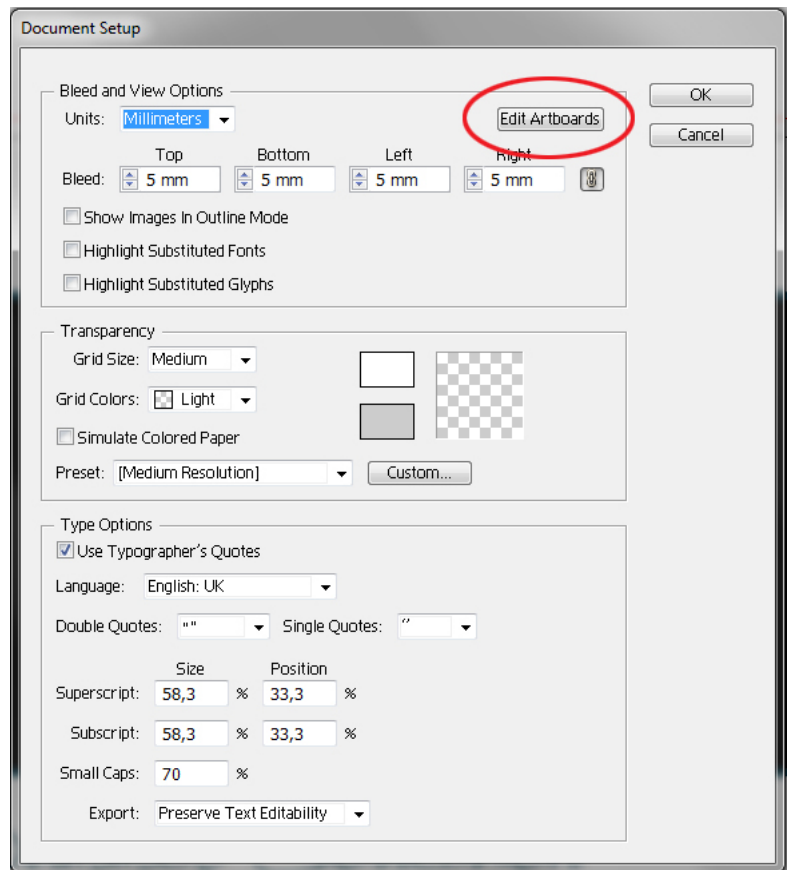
Document Setup

Bleed and View Options

Units: Millimeters

Edit Artboards

OK

Cancel

Top Bottom Left Right

Bleed: 5 mm 5 mm 5 mm 5 mm

Show Images In Outline Mode

Highlight Substituted Fonts

Highlight Substituted Glyphs

Transparency

Grid Size: Medium

Grid Colors: Light

Simulate Colored Paper

Preset: [Medium Resolution]

Custom...

Type Options

Use Typographer's Quotes

Language: English: UK

Double Quotes: "" Single Quotes: ''

Size Position

Superscript: 58,3 % 33,3 %

Subscript: 58,3 % 33,3 %

Small Caps: 70 %

Export: Preserve Text Editability